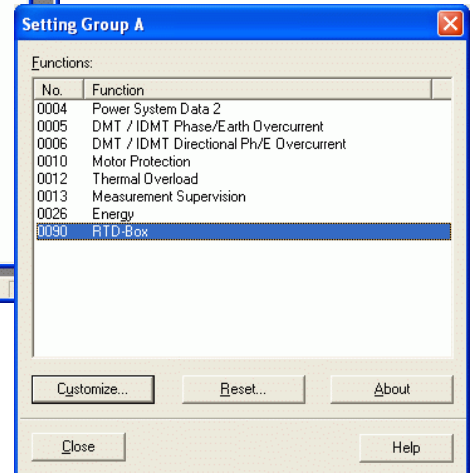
Setting Group A

Functions:

| No. | Function |
|---|---|
| 0004 | Power System Data 2 |
| 0005 | DMT / IDMT Phase/Earth Overcurrent |
| 0006 | DMT / IDMT Directional Ph/E Overcurrent |
| 0010 | Motor Protection |
| 0012 | Thermal Overload |
| 0013 | Measurement Supervision |
| 0026 | Energy |
| 0090 | RTD-Box |

Customize...
Reset...
About
Close
Help